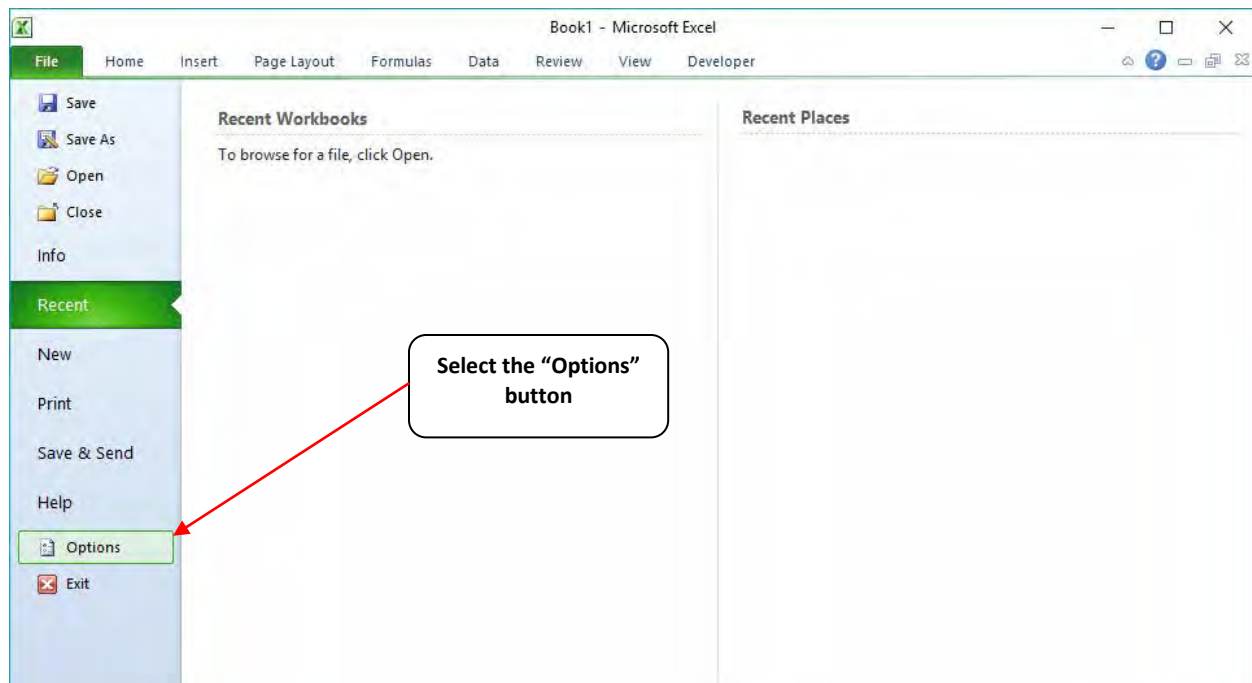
Book1 - Microsoft Excel

File
Home
Insert
Page Layout
Formulas
Data
Review
View
Developer

Save
Save As
Open
Close
Info
Recent
New
Print
Save & Send
Help
Options
Exit

Recent Workbooks

To browse for a file, click Open.

Recent Places

Select the “Options” button